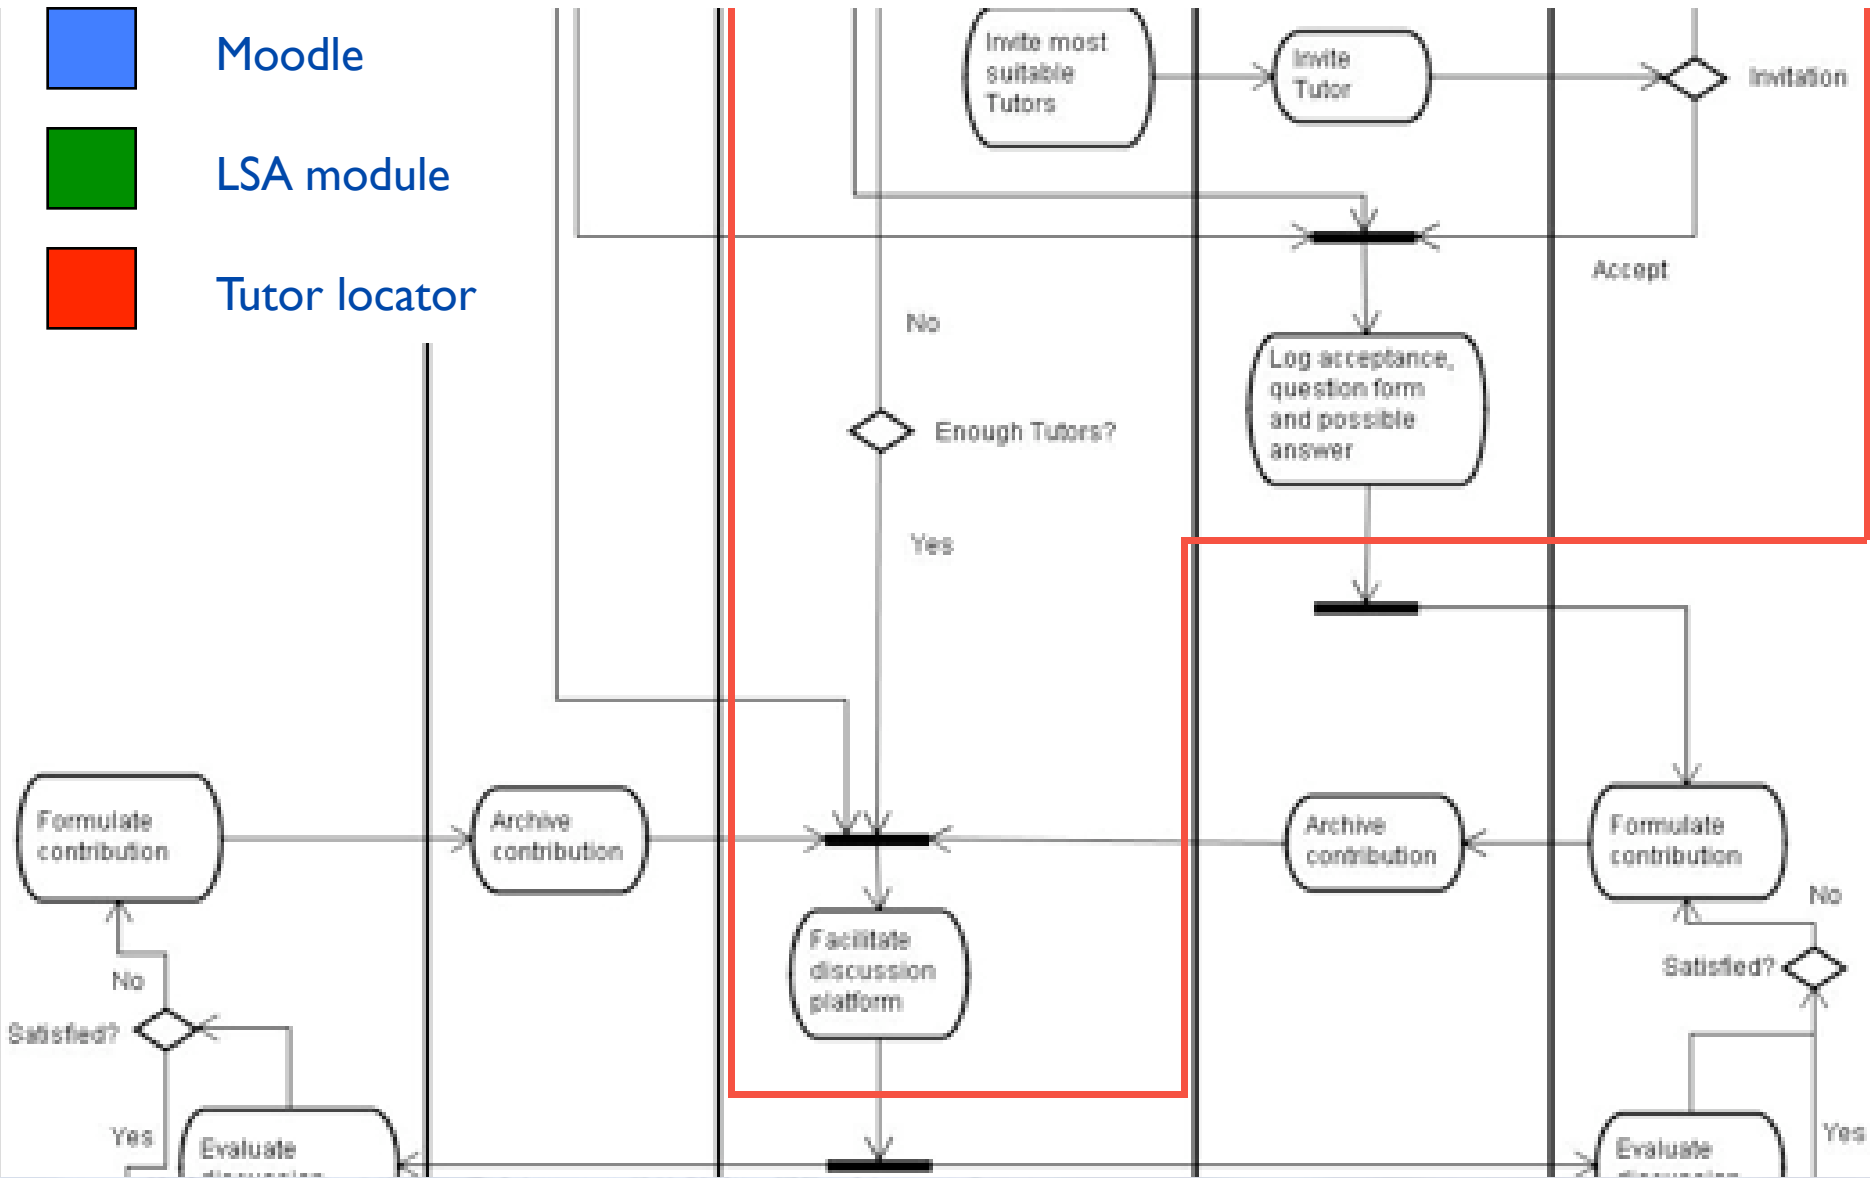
Moodle

LSA module

Tutor locator

Invite most suitable Tutors

Invite Tutor

Invitation

Accept

No

Log acceptance, question form and possible answer

Enough Tutors?

Yes

Formulate contribution

Archive contribution

Archive contribution

Formulate contribution

No

Facilitate discussion platform

Satisfied?

No

Satisfied?

Yes

Evaluate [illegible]

Evaluate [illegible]

Yes